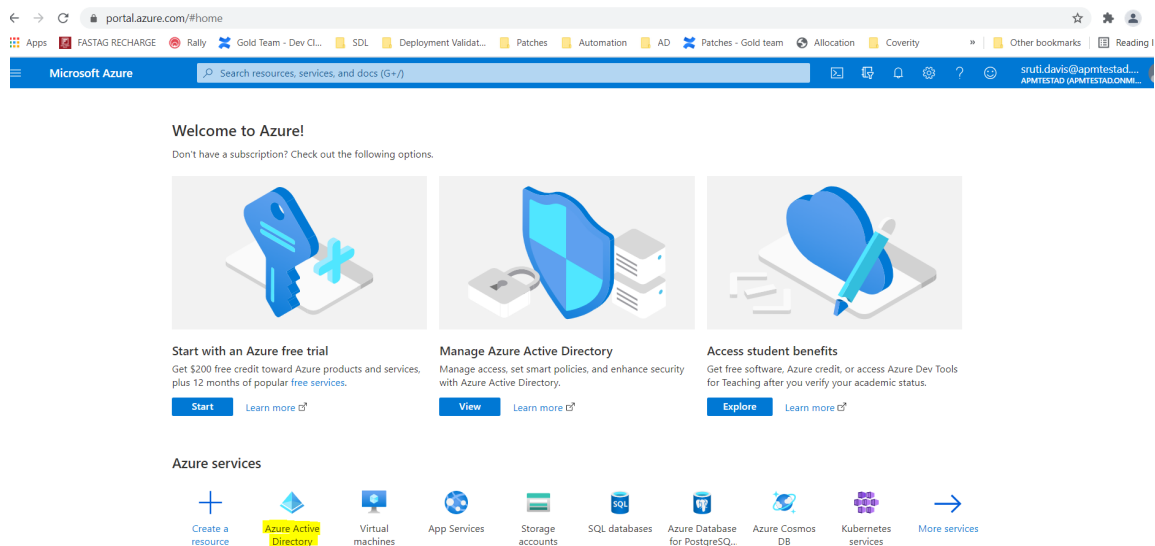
portal.azure.com/#home

Apps FASTAG RECHARGE Rally Gold Team - Dev Cl... SDL Deployment Validat... Patches Automation AD Patches - Gold team Allocation Coverity » Other bookmarks Reading l

Microsoft Azure Search resources, services, and docs (G+/) sruti.davis@apmtestad... APMTESTAD (APMTESTAD.ONMI...

Welcome to Azure!

Don't have a subscription? Check out the following options.

Start with an Azure free trial

Get $200 free credit toward Azure products and services, plus 12 months of popular free services.

Start Learn more

Manage Azure Active Directory

Manage access, set smart policies, and enhance security with Azure Active Directory.

View Learn more

Access student benefits

Get free software, Azure credit, or access Azure Dev Tools for Teaching after you verify your academic status.

Explore Learn more

Azure services

Create a resource | Azure Active Directory | Virtual machines | App Services | Storage accounts | SQL databases | Azure Database for PostgreSQ... | Azure Cosmos DB | Kubernetes services | More services